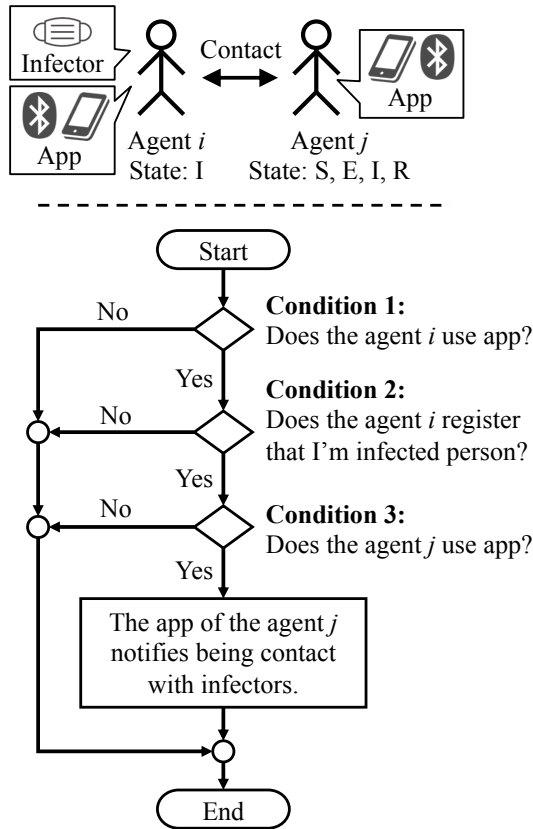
Infector

App

Agent $i$
State: I

Contact

App

Agent $j$
State: S, E, I, R

Start

No

Condition 1:
Does the agent $i$ use app?

Yes

No

Condition 2:
Does the agent $i$ register that I'm infected person?

Yes

No

Condition 3:
Does the agent $j$ use app?

Yes

The app of the agent $j$ notifies being contact with infectors.

End